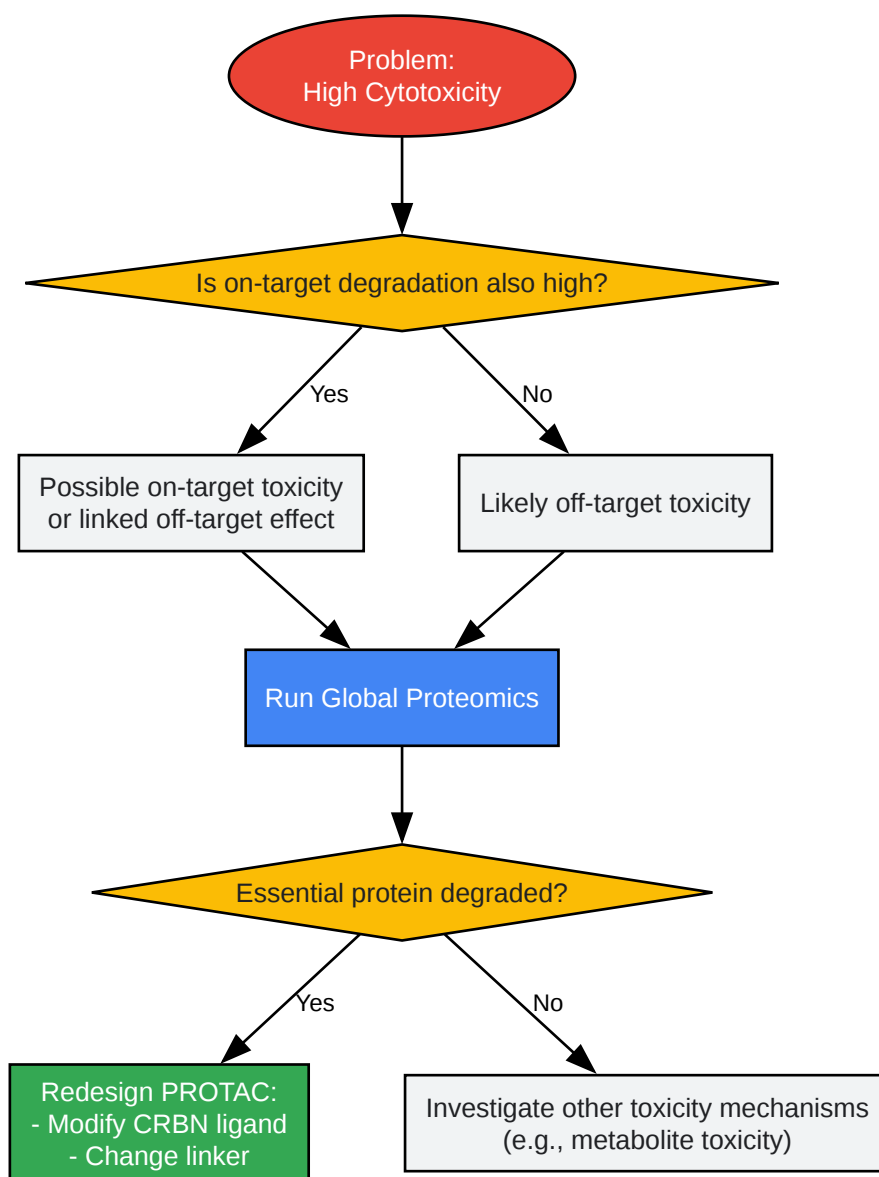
Problem:
High Cytotoxicity

Is on-target degradation also high?

Yes

No

Possible on-target toxicity or linked off-target effect

Likely off-target toxicity

Run Global Proteomics

Essential protein degraded?

Yes

No

Redesign PROTAC:
- Modify CRBN ligand
- Change linker

Investigate other toxicity mechanisms (e.g., metabolite toxicity)